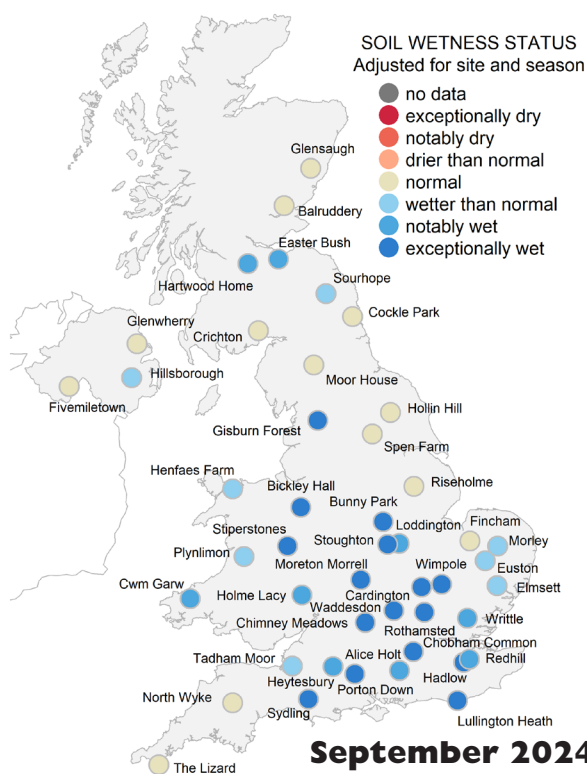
SOIL WETNESS STATUS
Adjusted for site and season

no data
exceptionally dry
notably dry
drier than normal
normal
wetter than normal
notably wet
exceptionally wet

Glensaugh
Balruddery
Easter Bush
Hartwood Home
Sourhope
Cockle Park
Glenwherry
Crichton
Hillsborough
Fivemiletown
Moor House
Hollin Hill
Gisburn Forest
Spen Farm
Henfaes Farm
Bickley Hall
Riseholme
Bunny Park
Stiperstones
Loddington
Fincham
Stoughton
Morley
Plynlimon
Moreton Morrell
Wimpole
Euston
Cwm Garw
Holme Lacy
Cardington
Elmsett
Waddesdon
Chimney Meadows
Writtle
Rothamsted
Chobham Common
Tadham Moor
Alice Holt
Redhill
Heytesbury
Porton Down
Hadlow
North Wyke
Sydling
Lullington Heath
The Lizard
September 2024